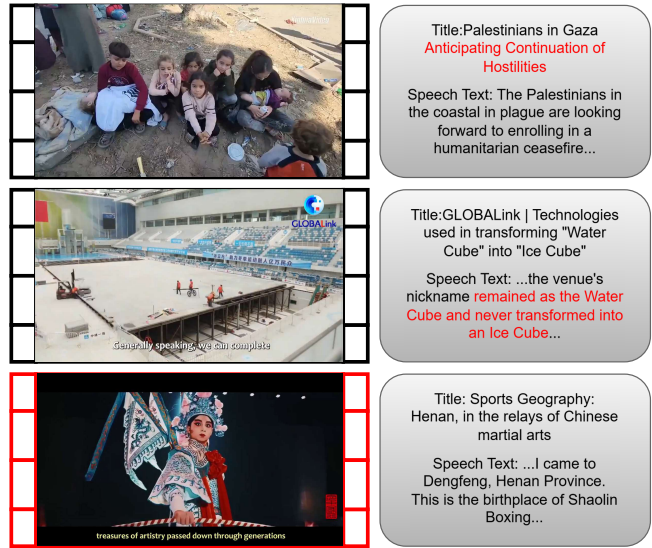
Title:Palestinians in Gaza Anticipating Continuation of Hostilities

Speech Text: The Palestinians in the coastal in plague are looking forward to enrolling in a humanitarian ceasefire...

GLOBALink

Generally speaking, we can complete

Title:GLOBALink | Technologies used in transforming "Water Cube" into "Ice Cube"

Speech Text: ...the venue's nickname remained as the Water Cube and never transformed into an Ice Cube...

treasures of artistry passed down through generations

Title: Sports Geography: Henan, in the relays of Chinese martial arts

Speech Text: ...I came to Dengfeng, Henan Province. This is the birthplace of Shaolin Boxing...